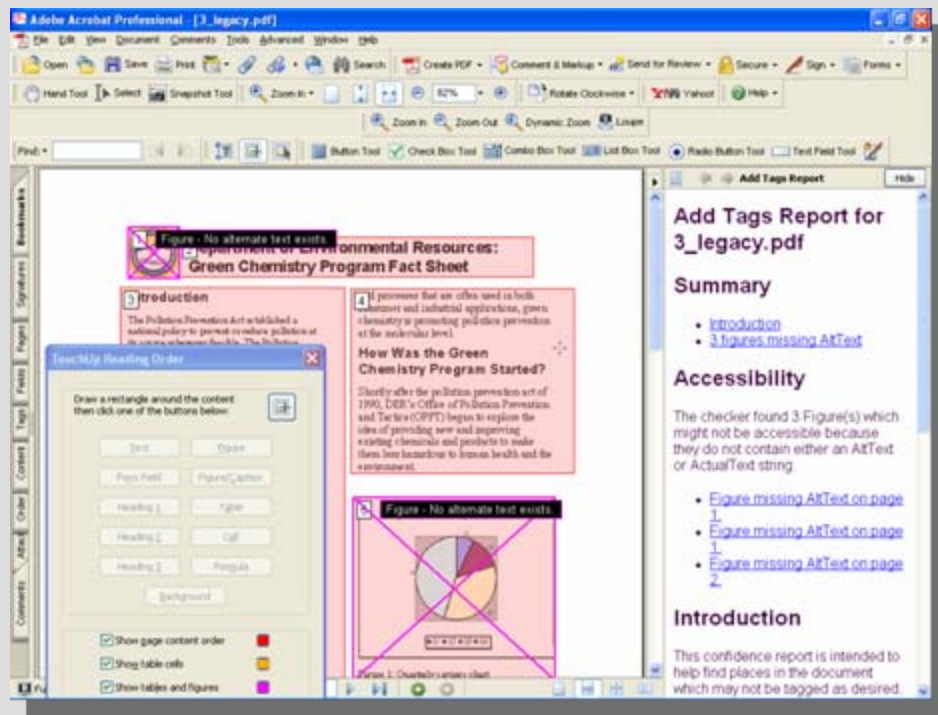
Adobe Acrobat Professional - [3_legacy.pdf]

File Edit View Document Comments Tools Advanced Window Help

Open Save Print Search Create PDF Comment & Markup Send for Review Secure Sign Forms

Hand Tool Select Snapshot Tool Zoom In 82% Rotate Clockwise Yahoo! Help

Zoom In Zoom Out Dynamic Zoom Loupe

Find Button Tool Check Box Tool Combo Box Tool List Box Tool Radio Button Tool Text Field Tool

Bookmarks Signatures Pages Fields Tags Content Order Attach Comments

1 Figure - No alternate text exists.
2 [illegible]epartment of Environmental Resources:
Green Chemistry Program Fact Sheet

3 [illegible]troduction

The Pollution Prevention Act established a national policy to prevent or reduce pollution at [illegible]

4 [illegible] processes that are often used in both consumer and industrial applications, green chemistry is promoting pollution prevention at the molecular level.

How Was the Green Chemistry Program Started?

Shortly after the pollution prevention act of 1990, DER's Office of Pollution Prevention and Toxics (OPPT) began to explore the idea of promoting new and improving existing chemicals and products to make them less hazardous to human health and the environment.

5 Figure - No alternate text exists.

Figure 1: Quarterly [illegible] chart

TouchUp Reading Order

Draw a rectangle around the content then click one of the buttons below:

Text Figure
Form Field Figure/Caption
Heading 1 Table
Heading 2 Cell
Heading 3 Formula
Background

Show page content order
Show table cells
Show tables and figures

Add Tags Report Hide

Add Tags Report for 3_legacy.pdf

Summary

• Introduction
• 3 figures missing AltText

Accessibility

The checker found 3 Figure(s) which might not be accessible because they do not contain either an AltText or ActualText string.

• Figure missing AltText on page 1.
• Figure missing AltText on page 1.
• Figure missing AltText on page 2.

Introduction

This confidence report is intended to help find places in the document which may not be tagged as desired.